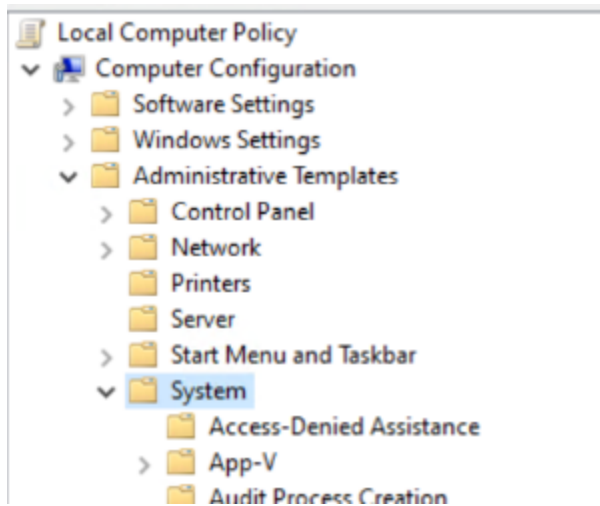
Local Computer Policy
Computer Configuration
Software Settings
Windows Settings
Administrative Templates
Control Panel
Network
Printers
Server
Start Menu and Taskbar
System
Access-Denied Assistance
App-V
Audit Process Creation